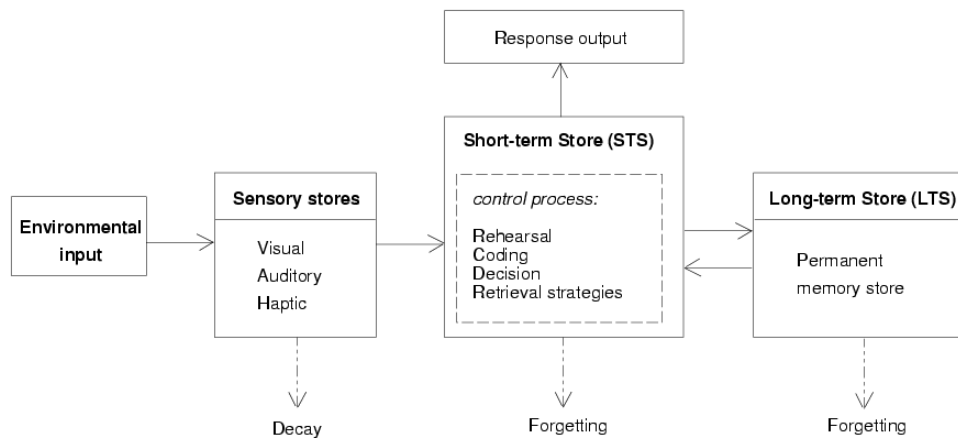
Response output

Environmental input

Sensory stores

Visual
Auditory
Haptic

Short-term Store (STS)

control process:

Rehearsal
Coding
Decision
Retrieval strategies

Long-term Store (LTS)

Permanent memory store

Decay

Forgetting

Forgetting